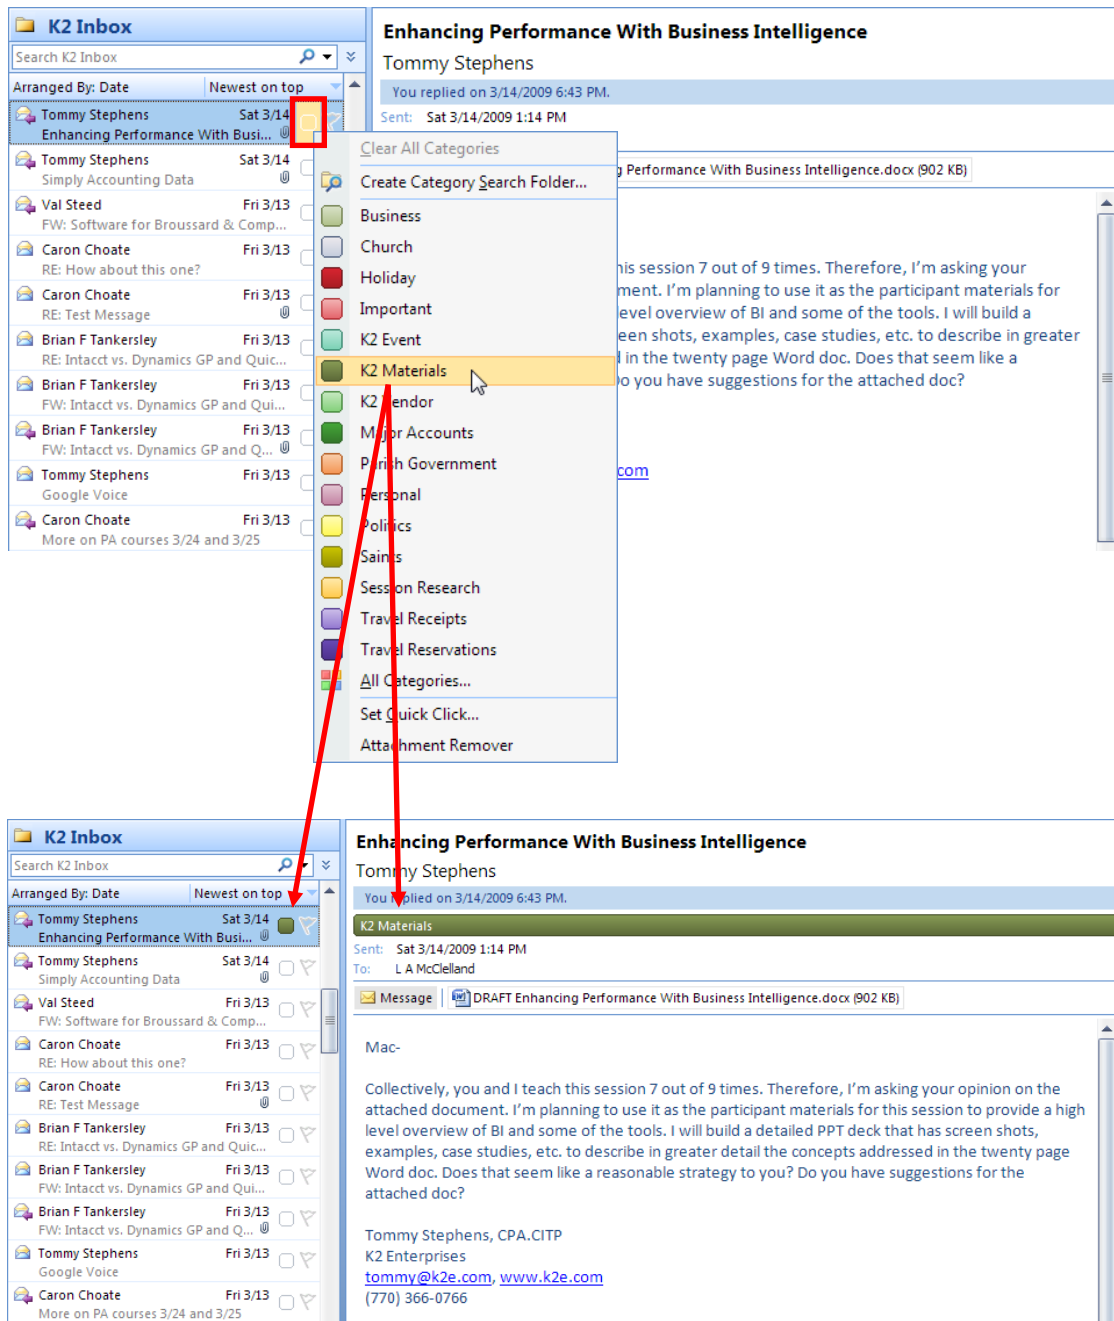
K2 Inbox

Search K2 Inbox

Arranged By: Date Newest on top

Tommy Stephens Sat 3/14
Enhancing Performance With Busi...

Tommy Stephens Sat 3/14
Simply Accounting Data

Val Steed Fri 3/13
FW: Software for Broussard & Comp...

Caron Choate Fri 3/13
RE: How about this one?

Caron Choate Fri 3/13
RE: Test Message

Brian F Tankersley Fri 3/13
RE: Intacct vs. Dynamics GP and Quic...

Brian F Tankersley Fri 3/13
FW: Intacct vs. Dynamics GP and Qui...

Brian F Tankersley Fri 3/13
FW: Intacct vs. Dynamics GP and Q...

Tommy Stephens Fri 3/13
Google Voice

Caron Choate Fri 3/13
More on PA courses 3/24 and 3/25

Enhancing Performance With Business Intelligence
Tommy Stephens
You replied on 3/14/2009 6:43 PM.
Sent: Sat 3/14/2009 1:14 PM

Clear All Categories
Create Category Search Folder...
Business
Church
Holiday
Important
K2 Event
K2 Materials
K2 Vendor
Major Accounts
Parish Government
Personal
Politics
Saints
Session Research
Travel Receipts
Travel Reservations
All Categories...
Set Quick Click...
Attachment Remover

g Performance With Business Intelligence.docx (902 KB)

his session 7 out of 9 times. Therefore, I'm asking your ment. I'm planning to use it as the participant materials for level overview of BI and some of the tools. I will build a een shots, examples, case studies, etc. to describe in greater l in the twenty page Word doc. Does that seem like a o you have suggestions for the attached doc?

com

K2 Inbox

Search K2 Inbox

Arranged By: Date Newest on top

Tommy Stephens Sat 3/14
Enhancing Performance With Busi...

Tommy Stephens Sat 3/14
Simply Accounting Data

Val Steed Fri 3/13
FW: Software for Broussard & Comp...

Caron Choate Fri 3/13
RE: How about this one?

Caron Choate Fri 3/13
RE: Test Message

Brian F Tankersley Fri 3/13
RE: Intacct vs. Dynamics GP and Quic...

Brian F Tankersley Fri 3/13
FW: Intacct vs. Dynamics GP and Qui...

Brian F Tankersley Fri 3/13
FW: Intacct vs. Dynamics GP and Q...

Tommy Stephens Fri 3/13
Google Voice

Caron Choate Fri 3/13
More on PA courses 3/24 and 3/25

Enhancing Performance With Business Intelligence
Tommy Stephens
You replied on 3/14/2009 6:43 PM.
K2 Materials
Sent: Sat 3/14/2009 1:14 PM
To: L A McClelland

Message | DRAFT Enhancing Performance With Business Intelligence.docx (902 KB)

Mac-

Collectively, you and I teach this session 7 out of 9 times. Therefore, I'm asking your opinion on the attached document. I'm planning to use it as the participant materials for this session to provide a high level overview of BI and some of the tools. I will build a detailed PPT deck that has screen shots, examples, case studies, etc. to describe in greater detail the concepts addressed in the twenty page Word doc. Does that seem like a reasonable strategy to you? Do you have suggestions for the attached doc?

Tommy Stephens, CPA.CITP
K2 Enterprises
tommy@k2e.com, www.k2e.com
(770) 366-0766